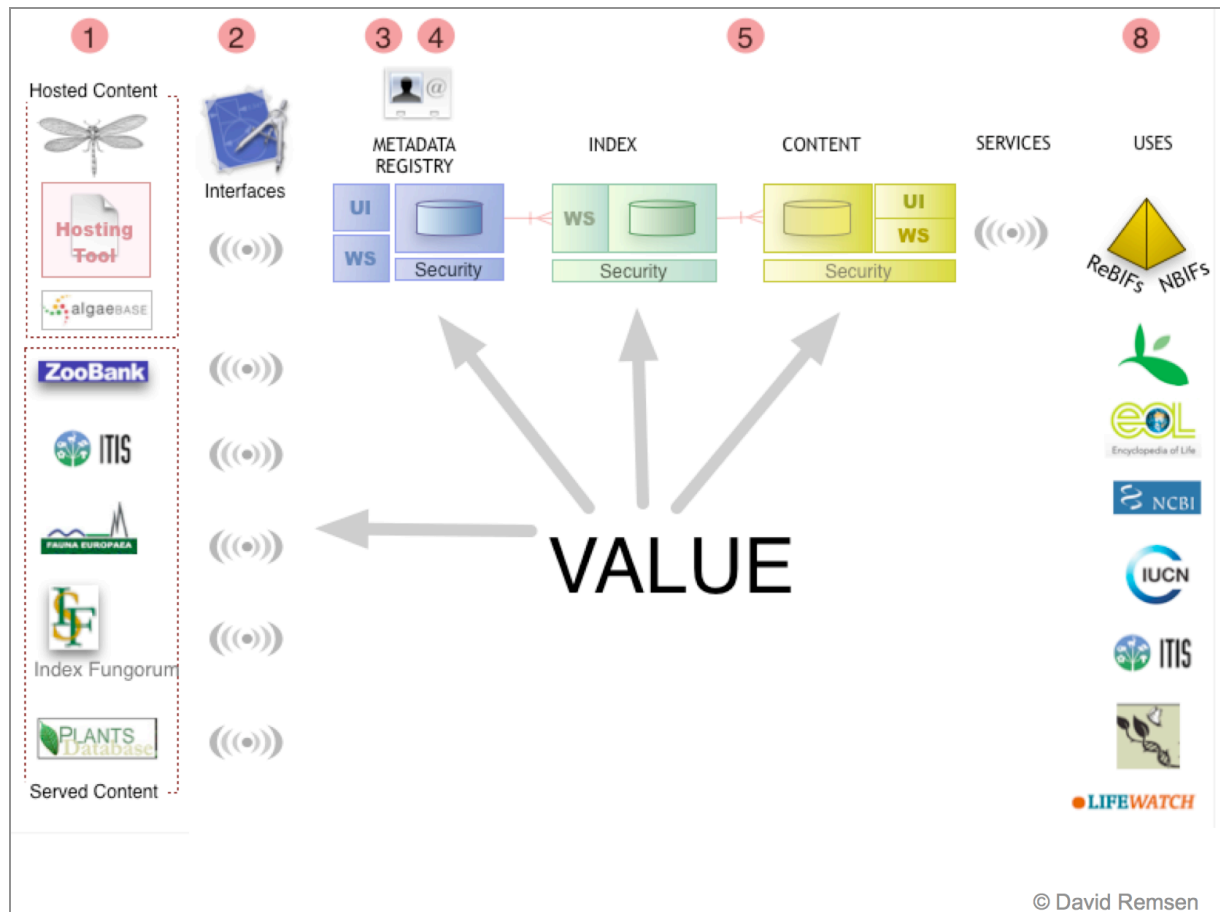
1 2 3 4 5 8

Hosted Content

Hosting Tool

algaeBASE

ZooBank

ITIS

FAUNA EUROPAEA

Index Fungorum

PLANTS Database

Served Content

Interfaces

METADATA REGISTRY

UI

WS

Security

INDEX

WS

Security

CONTENT

UI

WS

Security

SERVICES

USES

ReBIFs NBIFs

eol Encyclopedia of Life

NCBI

IUCN

ITIS

LIFEWATCH

VALUE

© David Remsen